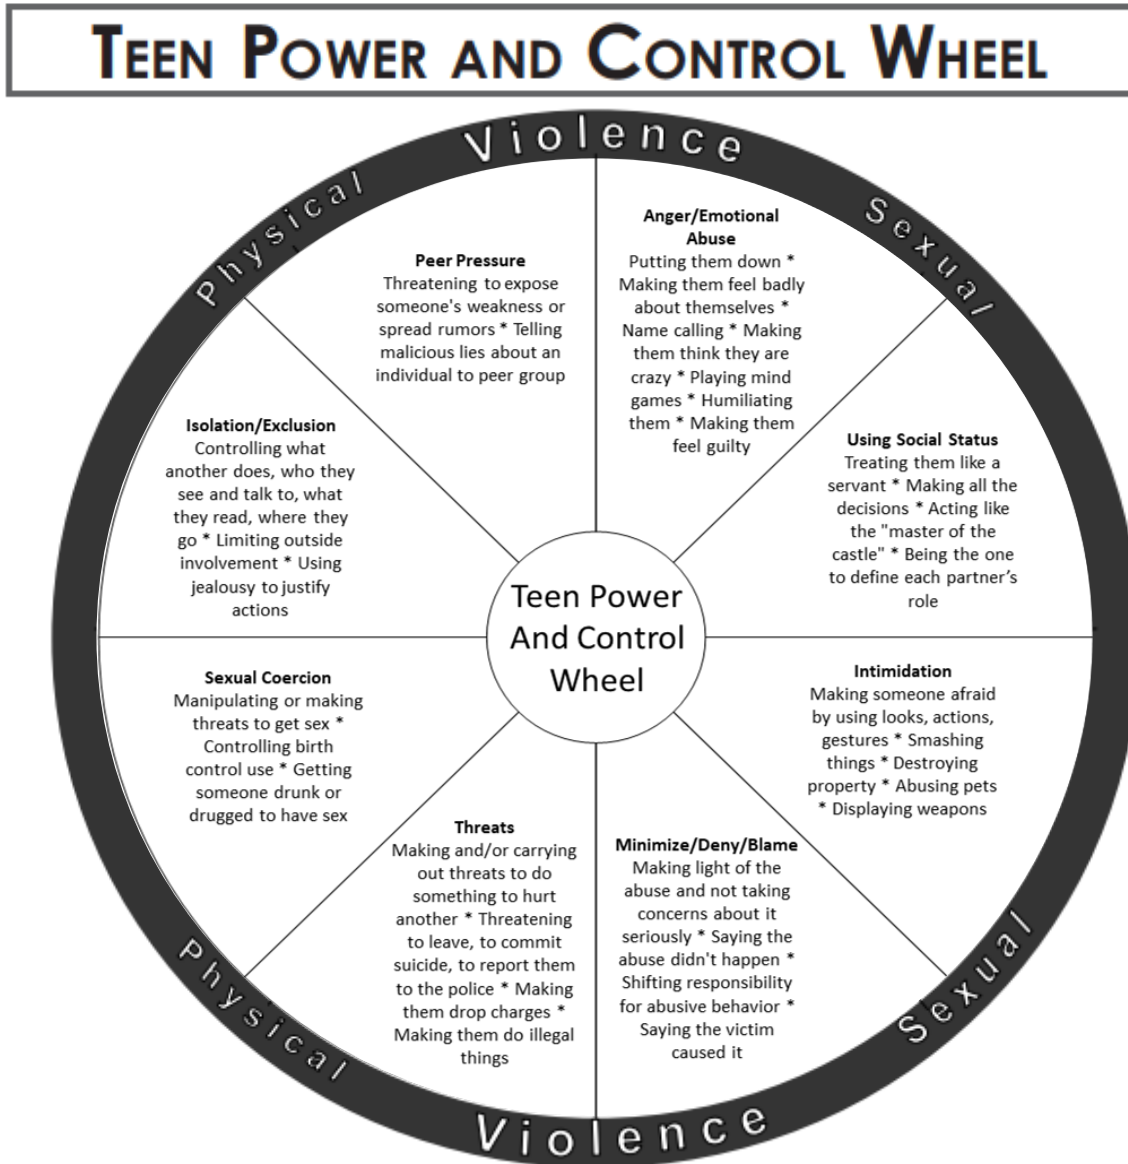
TEEN POWER AND CONTROL WHEEL

Physical Violence Sexual

Peer Pressure
Threatening to expose someone's weakness or spread rumors * Telling malicious lies about an individual to peer group

Anger/Emotional Abuse
Putting them down * Making them feel badly about themselves * Name calling * Making them think they are crazy * Playing mind games * Humiliating them * Making them feel guilty

Isolation/Exclusion
Controlling what another does, who they see and talk to, what they read, where they go * Limiting outside involvement * Using jealousy to justify actions

Using Social Status
Treating them like a servant * Making all the decisions * Acting like the "master of the castle" * Being the one to define each partner's role

Teen Power And Control Wheel

Sexual Coercion
Manipulating or making threats to get sex * Controlling birth control use * Getting someone drunk or drugged to have sex

Intimidation
Making someone afraid by using looks, actions, gestures * Smashing things * Destroying property * Abusing pets * Displaying weapons

Threats
Making and/or carrying out threats to do something to hurt another * Threatening to leave, to commit suicide, to report them to the police * Making them drop charges * Making them do illegal things

Minimize/Deny/Blame
Making light of the abuse and not taking concerns about it seriously * Saying the abuse didn't happen * Shifting responsibility for abusive behavior * Saying the victim caused it

Physical Violence Sexual